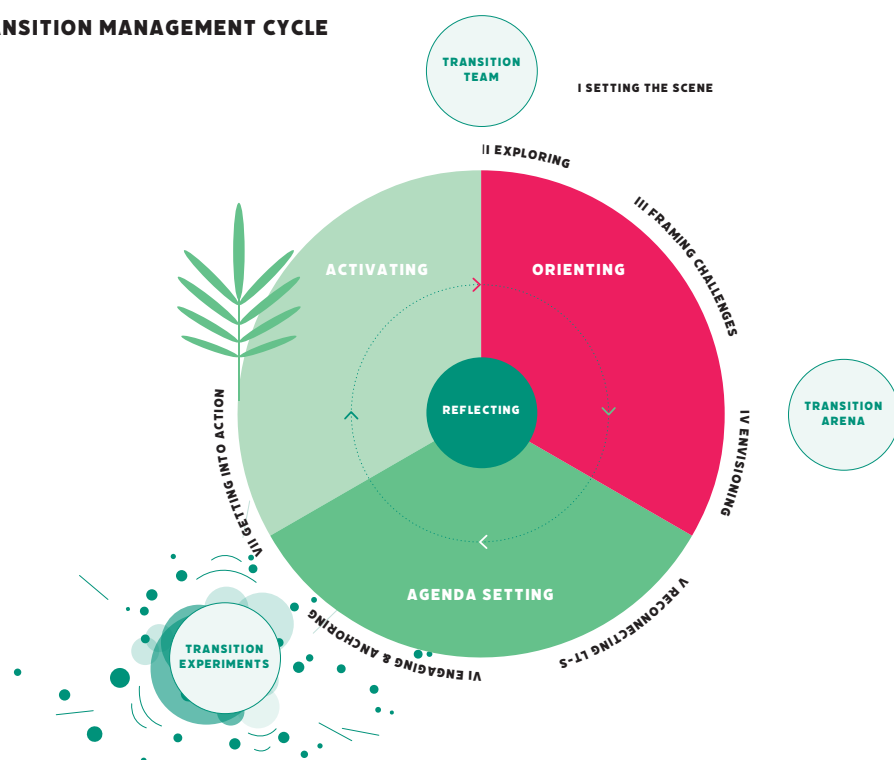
NSITION MANAGEMENT CYCLE

TRANSITION TEAM

I SETTING THE SCENE

II EXPLORING

III FRAMING CHALLENGES

IV ENVISIONING

V RECONNECTING LT-S

VI ENGAGING & ANCHORING

VII GETTING INTO ACTION

ACTIVATING

ORIENTING

REFLECTING

AGENDA SETTING

TRANSITION ARENA

TRANSITION EXPERIMENTS